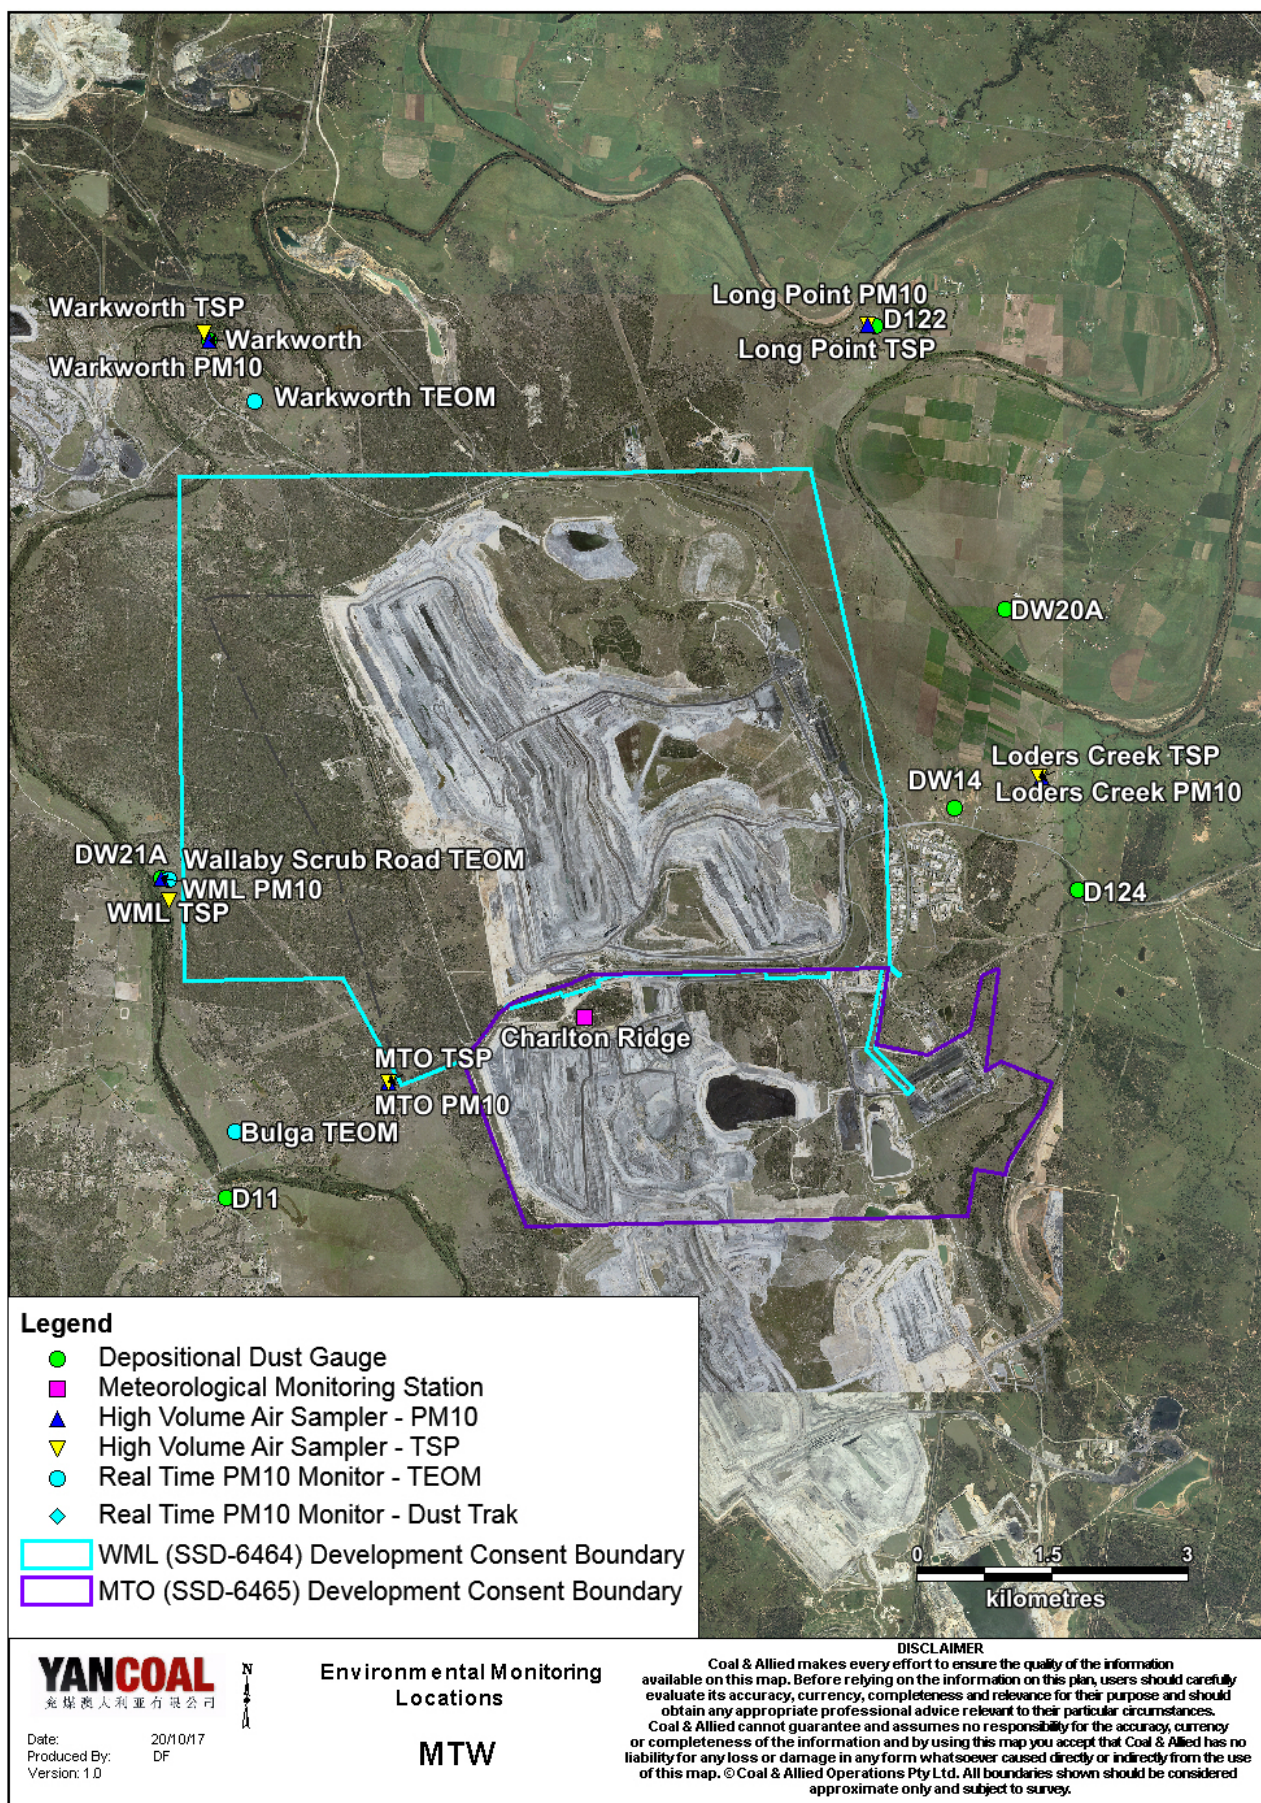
Warkworth TSP
Warkworth
Warkworth PM10
Warkworth TEOM
Long Point PM10
D122
Long Point TSP
DW20A
Loders Creek TSP
DW14
Loders Creek PM10
D124
DW21A
Wallaby Scrub Road TEOM
WML PM10
WML TSP
Charlton Ridge
MTO TSP
MTO PM10
Bulga TEOM
D11

Legend
Depositional Dust Gauge
Meteorological Monitoring Station
High Volume Air Sampler - PM10
High Volume Air Sampler - TSP
Real Time PM10 Monitor - TEOM
Real Time PM10 Monitor - Dust Trak
WML (SSD-6464) Development Consent Boundary
MTO (SSD-6465) Development Consent Boundary

0 1.5 3
kilometres

YANCOAL
兖煤澳大利亚有限公司
N
Date: 20/10/17
Produced By: DF
Version: 1.0

Environmental Monitoring Locations

MTW

DISCLAIMER
Coal & Allied makes every effort to ensure the quality of the information available on this map. Before relying on the information on this plan, users should carefully evaluate its accuracy, currency, completeness and relevance for their purpose and should obtain any appropriate professional advice relevant to their particular circumstances. Coal & Allied cannot guarantee and assumes no responsibility for the accuracy, currency or completeness of the information and by using this map you accept that Coal & Allied has no liability for any loss or damage in any form whatsoever caused directly or indirectly from the use of this map. © Coal & Allied Operations Pty Ltd. All boundaries shown should be considered approximate only and subject to survey.